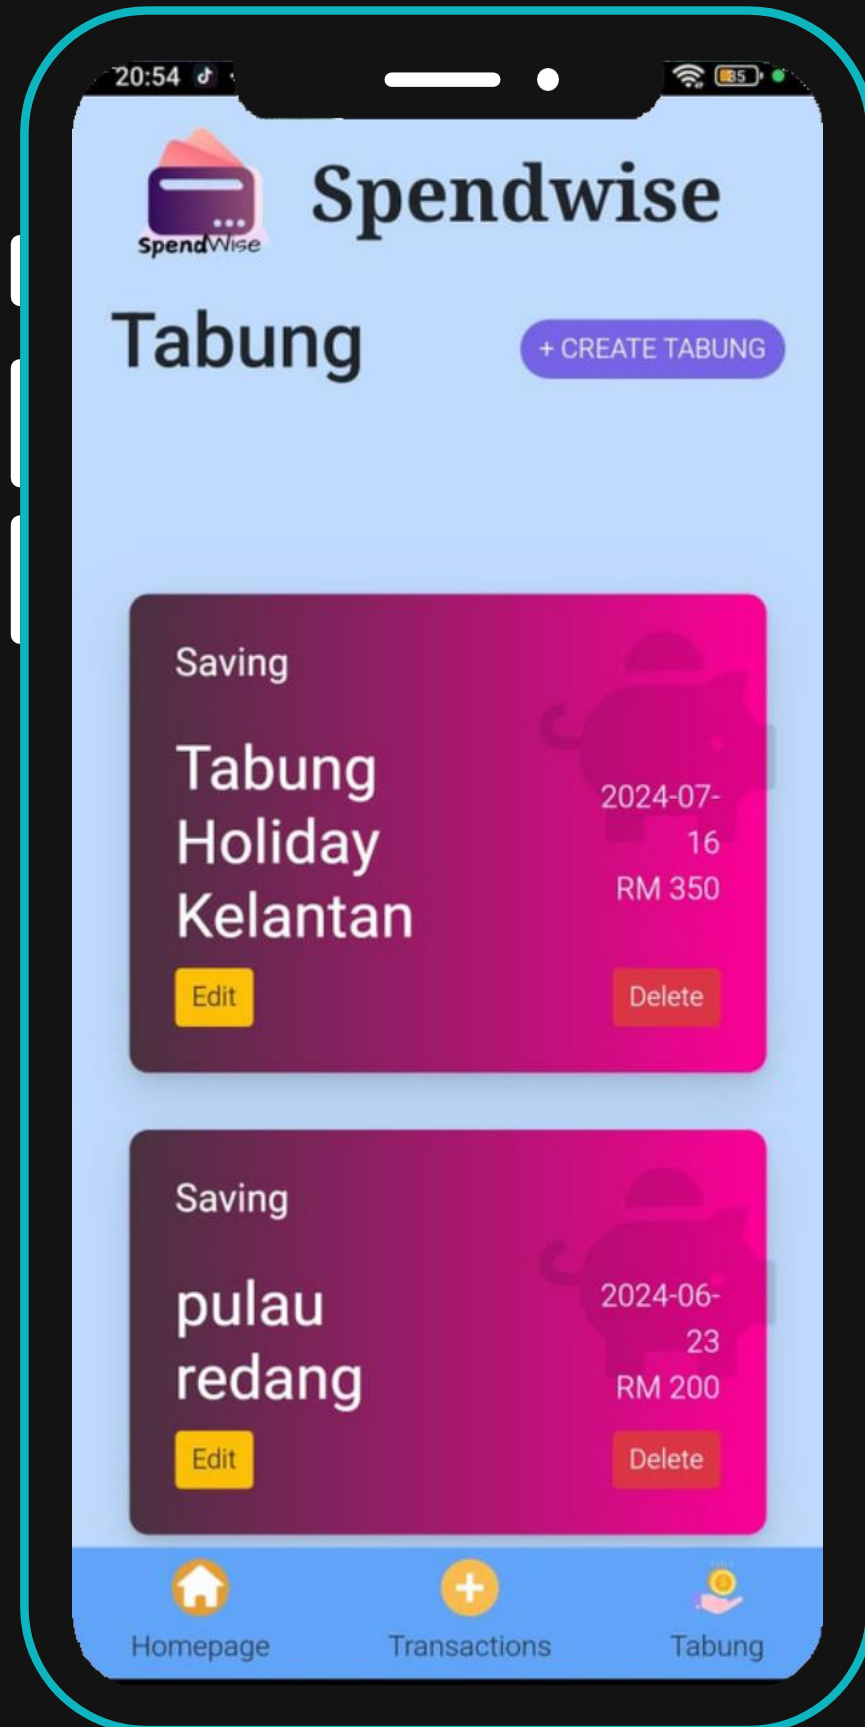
20:54

85

SpendWise

Spendwise

Tabung

+ CREATE TABUNG

Saving

Tabung Holiday Kelantan

2024-07-16

RM 350

Edit

Delete

Saving

pulau redang

2024-06-23

RM 200

Edit

Delete

Homepage

Transactions

Tabung